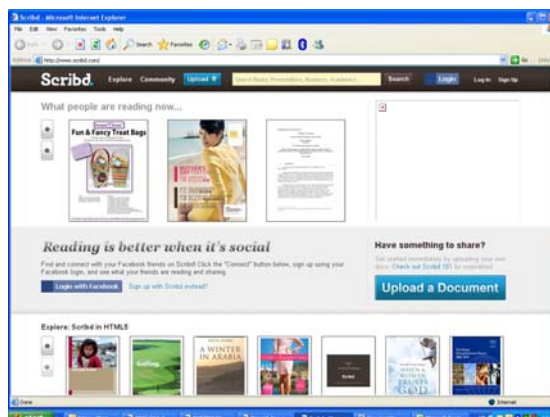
Scribd - Microsoft Internet Explorer

File Edit View Favorites Tools Help

Search Favorites

Address http://www.scribd.com/

Scribd. Explore Community Upload

Search Books, Presentations, Business, Academics...

Search Login Log In Sign Up

What people are reading now...

Fun & Fancy Treat Bags

Reading is better when it's social

Find and connect with your Facebook friends on Scribd! Click the "Connect" button below, sign up using your Facebook login, and see what your friends are reading and sharing.

Login with Facebook Sign up with Scribd instead?

Have something to share?

Get started immediately by uploading your own docs. Check out Scribd 101 for inspiration!

Upload a Document

Explore: Scribd in HTML5

A WINTER IN ARABIA

WHEN A WOMAN TRUSTS GOD

Done Internet